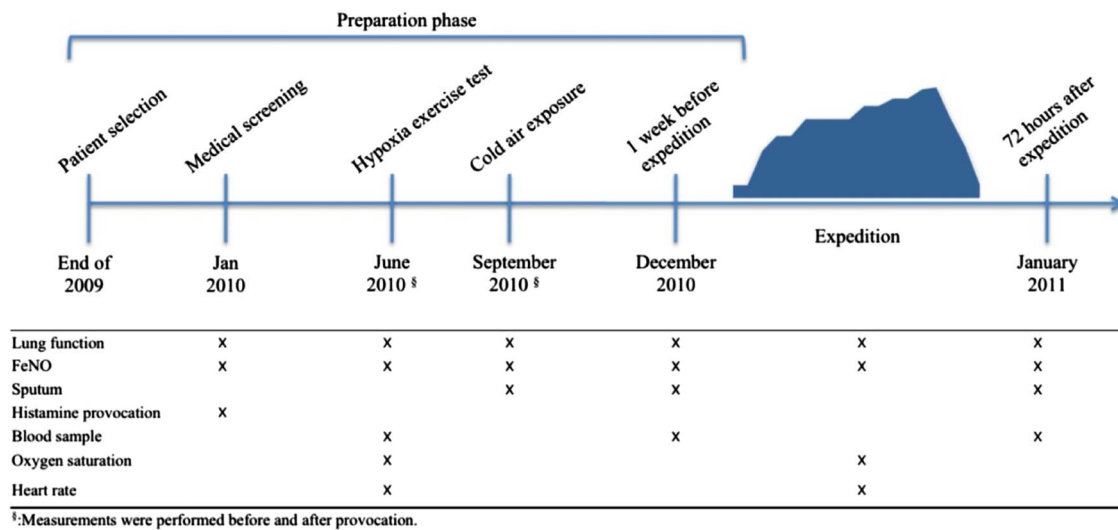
Preparation phase

Patient selection

Medical screening

Hypoxia exercise test

Cold air exposure

1 week before expedition

72 hours after expedition

Expedition

End of 2009

Jan 2010

June 2010 §

September 2010 §

December 2010

January 2011

| | End of 2009 | Jan 2010 | June 2010 § | September 2010 § | December 2010 | Expedition | January 2011 |
|---|---|---|---|---|---|---|---|
| Lung function | | x | x | x | x | x | x |
| FeNO | | x | x | x | x | x | x |
| Sputum | | | | x | x | | x |
| Histamine provocation | | x | | | | | |
| Blood sample | | | x | | x | | x |
| Oxygen saturation | | | x | | | x | |
| Heart rate | | | x | | | x | |

§:Measurements were performed before and after provocation.